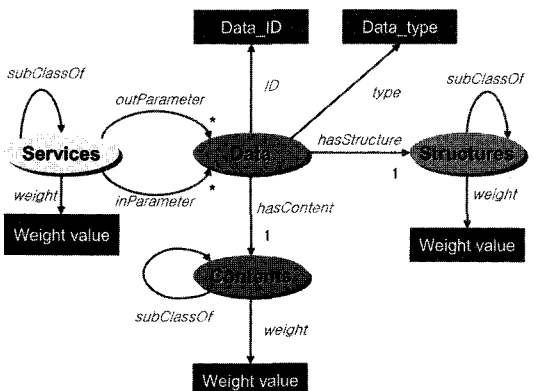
Data_ID

Data_type

subClassOf

outParameter

ID

type

subClassOf

Services

*

Data

hasStructure

Structures

weight

*

1

inParameter

hasContent

weight

Weight value

1

Weight value

Contents

subClassOf

weight

Weight value